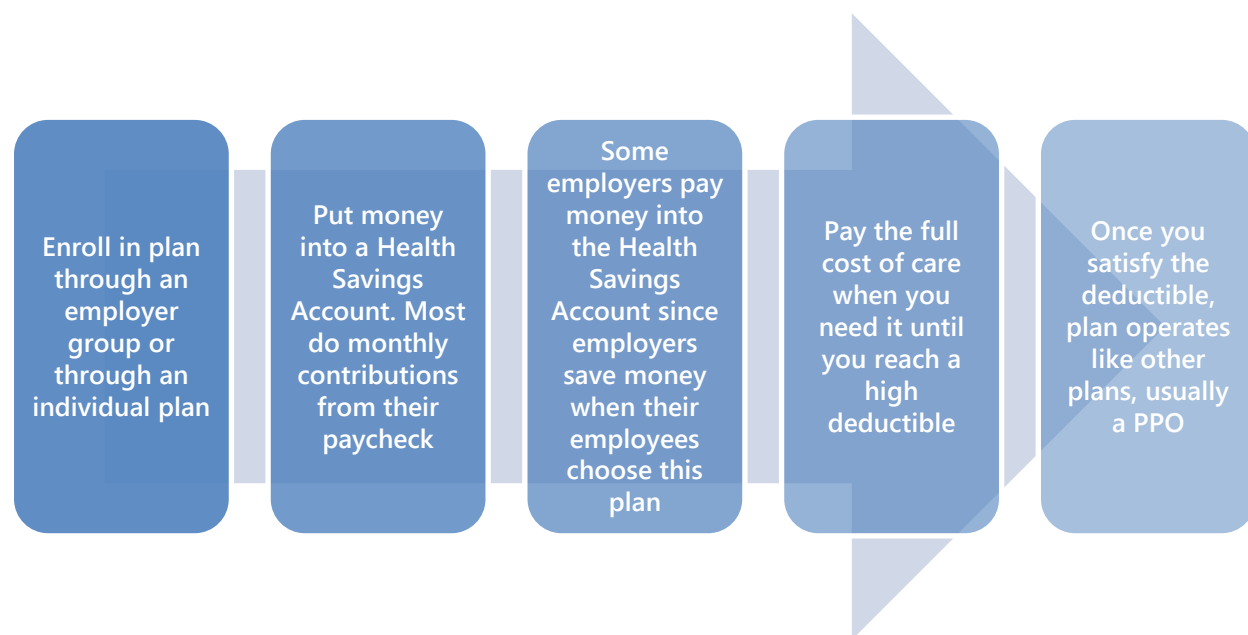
Enroll in plan through an employer group or through an individual plan

Put money into a Health Savings Account. Most do monthly contributions from their paycheck

Some employers pay money into the Health Savings Account since employers save money when their employees choose this plan

Pay the full cost of care when you need it until you reach a high deductible

Once you satisfy the deductible, plan operates like other plans, usually a PPO